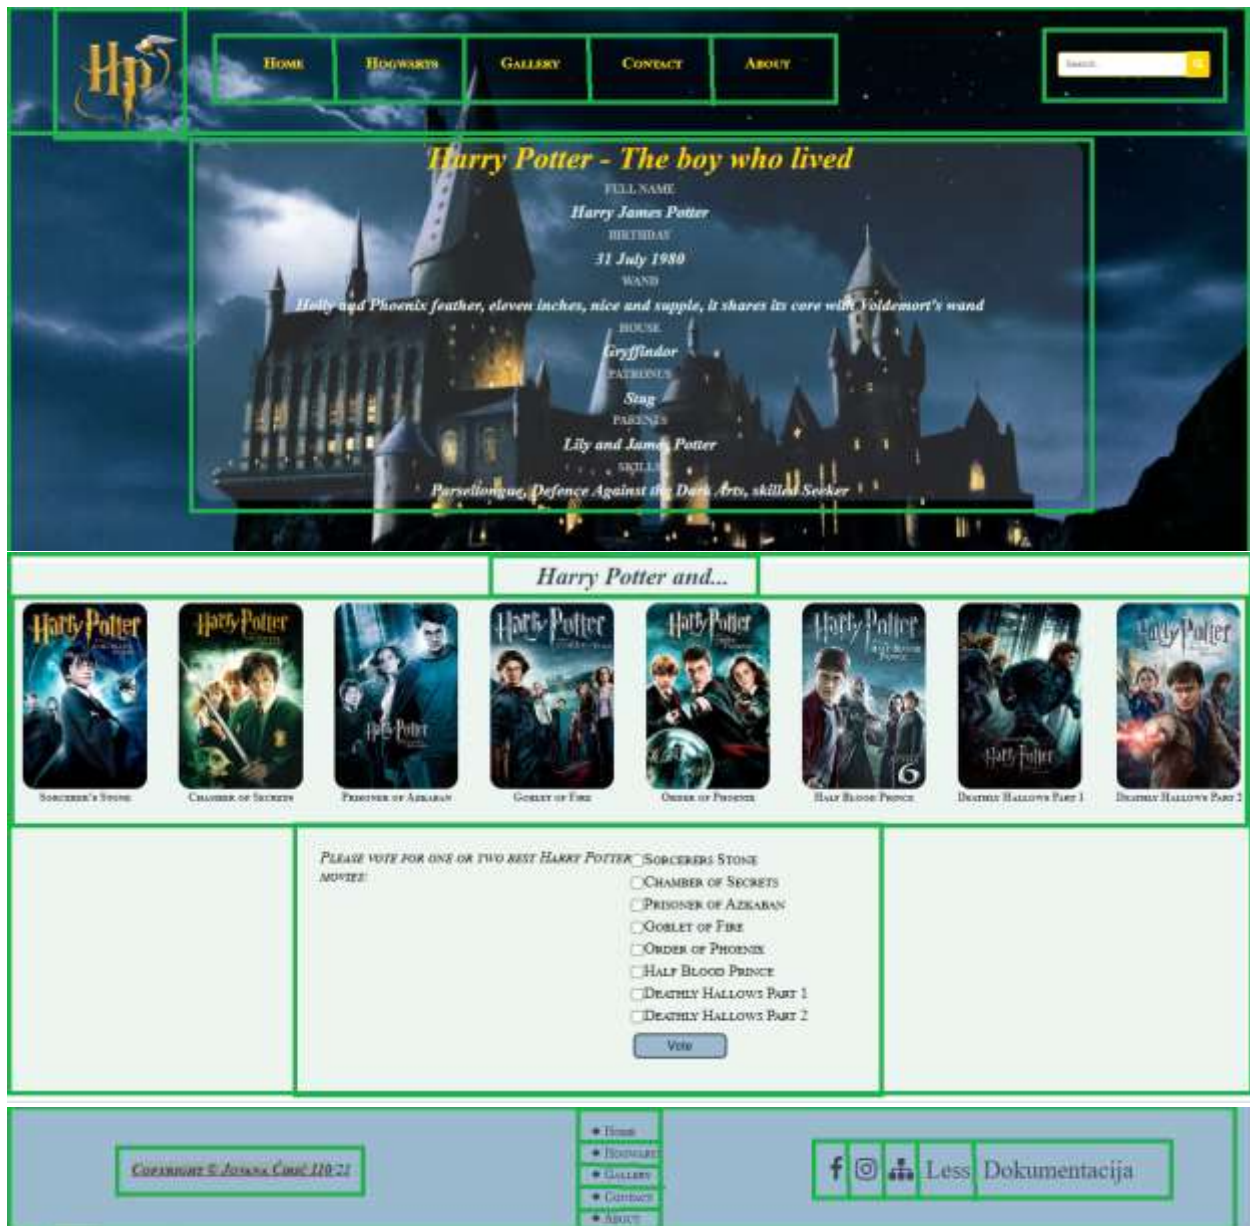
Hp

Home Hogwarts Gallery Contact About

Search

Harry Potter - The boy who lived

FULL NAME
Harry James Potter
BIRTHDAY
31 July 1980
WAND
Holly and Phoenix feather, eleven inches, nice and supple, it shares its core with Voldemort's wand
HOUSE
Gryffindor
PATRONUS
Stag
PARENTS
Lily and James Potter
SKILLS
Parseltongue, Defence Against the Dark Arts, skilled Seeker

Harry Potter and...

Sorcerer's Stone
Chamber of Secrets
Prisoner of Azkaban
Goblet of Fire
Order of Phoenix
Half Blood Prince
Deathly Hallows Part 1
Deathly Hallows Part 2

Please vote for one or two best Harry Potter movies:

Sorcerers Stone
Chamber of Secrets
Prisoner of Azkaban
Goblet of Fire
Order of Phoenix
Half Blood Prince
Deathly Hallows Part 1
Deathly Hallows Part 2

Vote

Copyright © Jovana Ćirić 110/21

Home
Hogwarts
Gallery
Contact
About

Less Dokumentacija